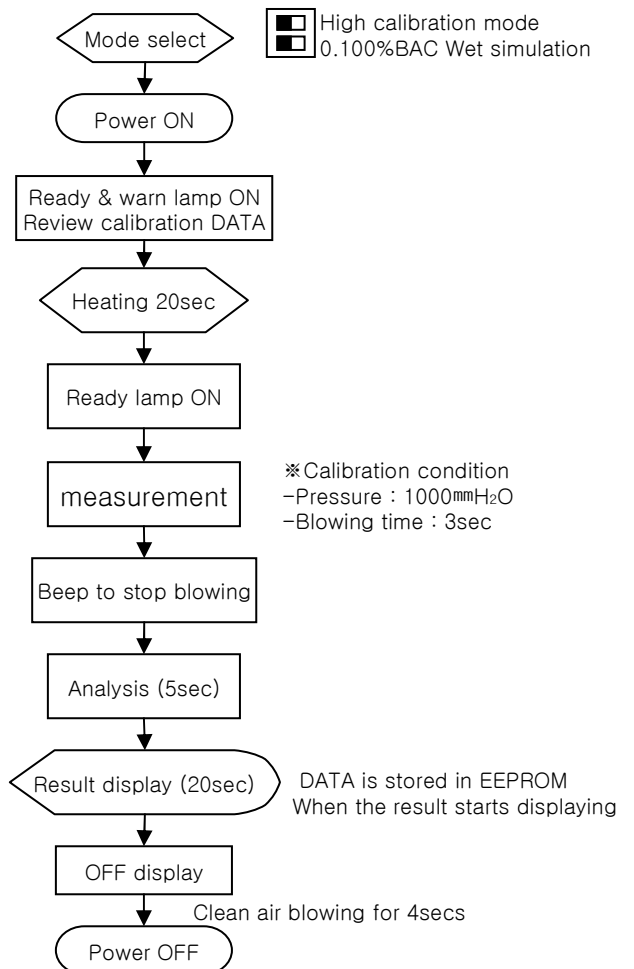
Mode select

High calibration mode
0.100%BAC Wet simulation

Power ON

Ready & warn lamp ON
Review calibration DATA

Heating 20sec

Ready lamp ON

measurement

※Calibration condition
-Pressure : 1000㎜$H_2O$
-Blowing time : 3sec

Beep to stop blowing

Analysis (5sec)

Result display (20sec)

DATA is stored in EEPROM
When the result starts displaying

OFF display

Clean air blowing for 4secs

Power OFF